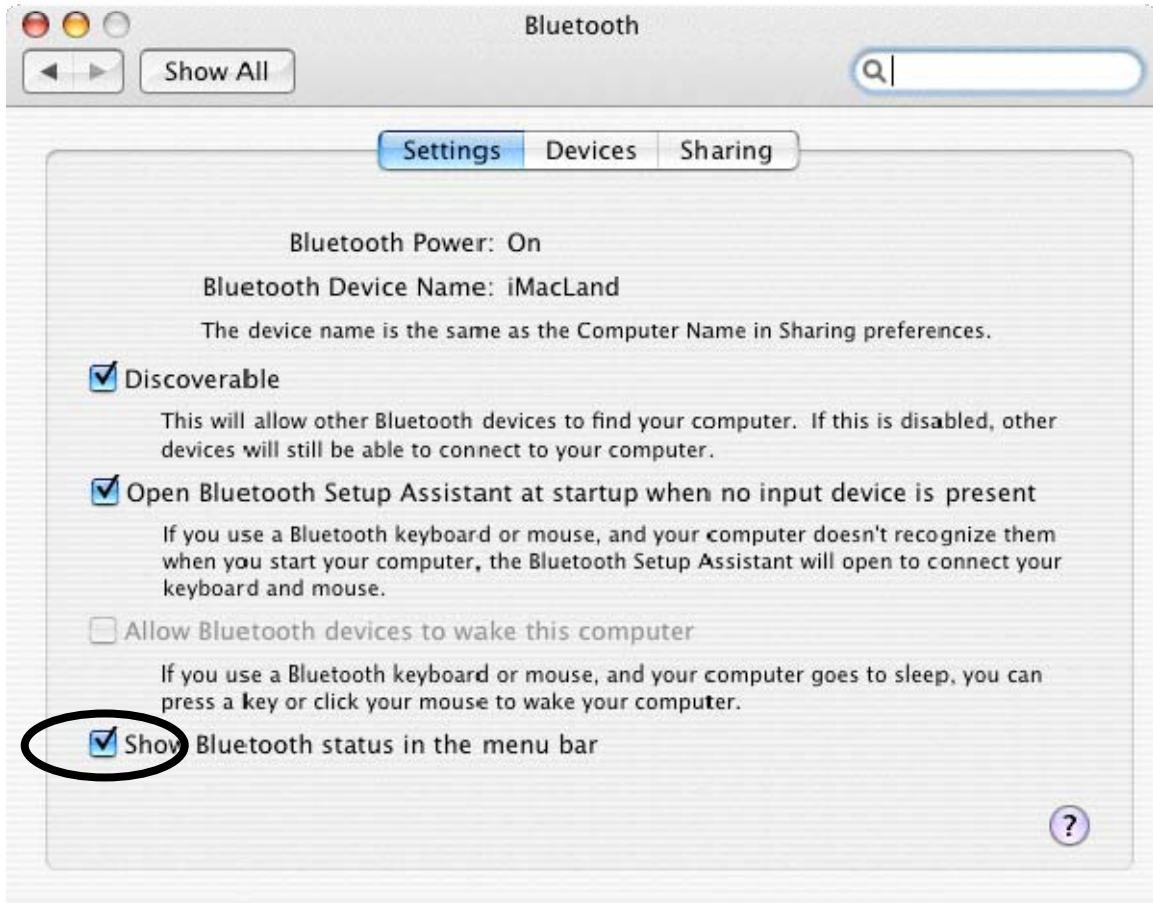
Bluetooth

Show All

Settings Devices Sharing

Bluetooth Power: On

Bluetooth Device Name: iMacLand

The device name is the same as the Computer Name in Sharing preferences.

Discoverable

This will allow other Bluetooth devices to find your computer. If this is disabled, other devices will still be able to connect to your computer.

Open Bluetooth Setup Assistant at startup when no input device is present

If you use a Bluetooth keyboard or mouse, and your computer doesn't recognize them when you start your computer, the Bluetooth Setup Assistant will open to connect your keyboard and mouse.

Allow Bluetooth devices to wake this computer

If you use a Bluetooth keyboard or mouse, and your computer goes to sleep, you can press a key or click your mouse to wake your computer.

Show Bluetooth status in the menu bar

?